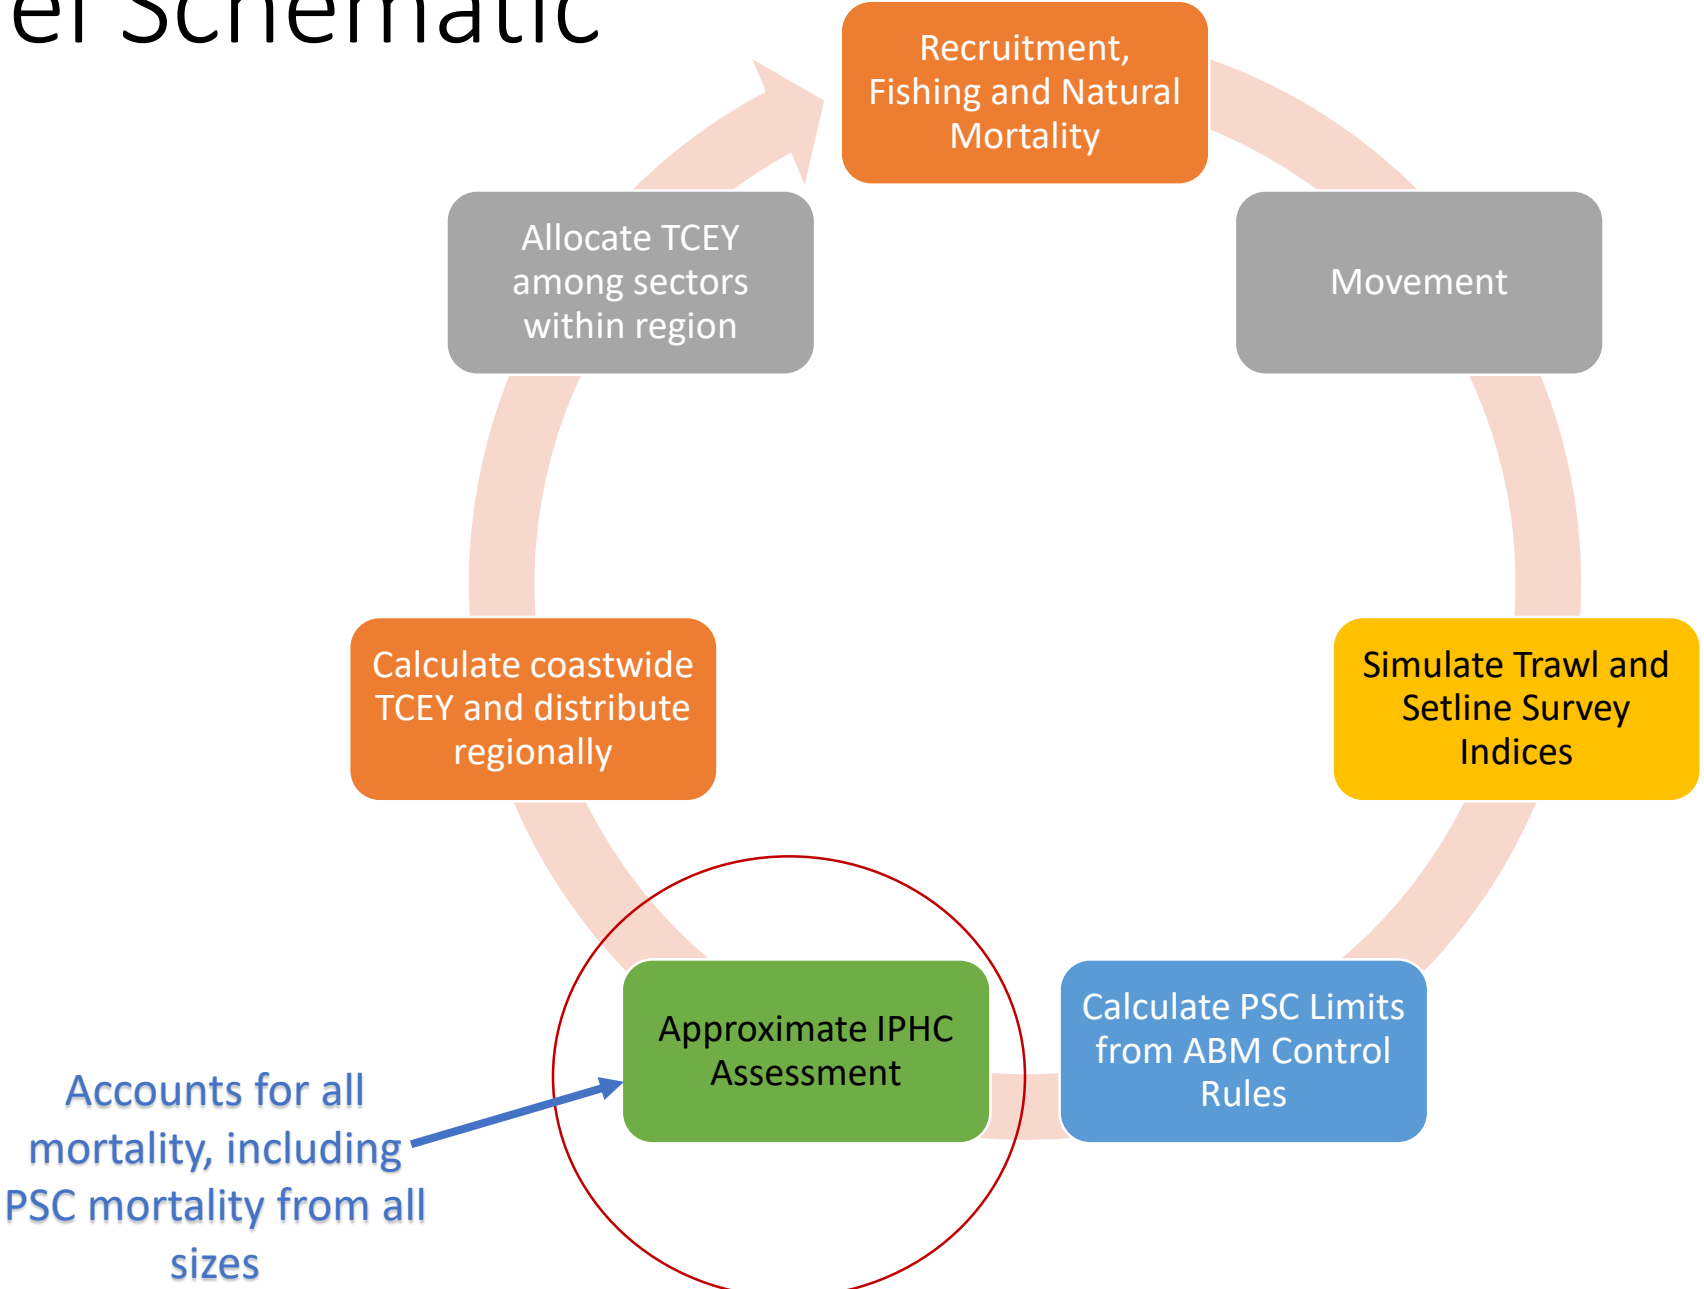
el Schematic

Recruitment, Fishing and Natural Mortality

Movement

Simulate Trawl and Setline Survey Indices

Calculate PSC Limits from ABM Control Rules

Approximate IPHC Assessment

Calculate coastwide TCEY and distribute regionally

Allocate TCEY among sectors within region

Accounts for all mortality, including PSC mortality from all sizes